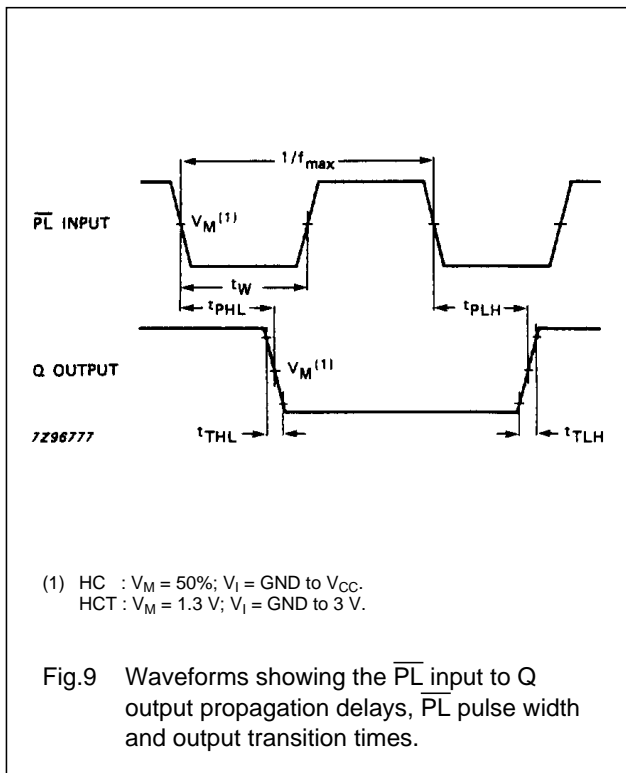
$1/f_{max}$

$\overline{PL}$ INPUT

$V_M{}^{(1)}$

$t_W$

$t_{PHL}$

$t_{PLH}$

Q OUTPUT

$V_M{}^{(1)}$

7Z96777

$t_{THL}$

$t_{TLH}$

(1) HC : $V_M$ = 50%; $V_I$ = GND to $V_{CC}$.
HCT : $V_M$ = 1.3 V; $V_I$ = GND to 3 V.

Fig.9 Waveforms showing the $\overline{PL}$ input to Q output propagation delays, $\overline{PL}$ pulse width and output transition times.